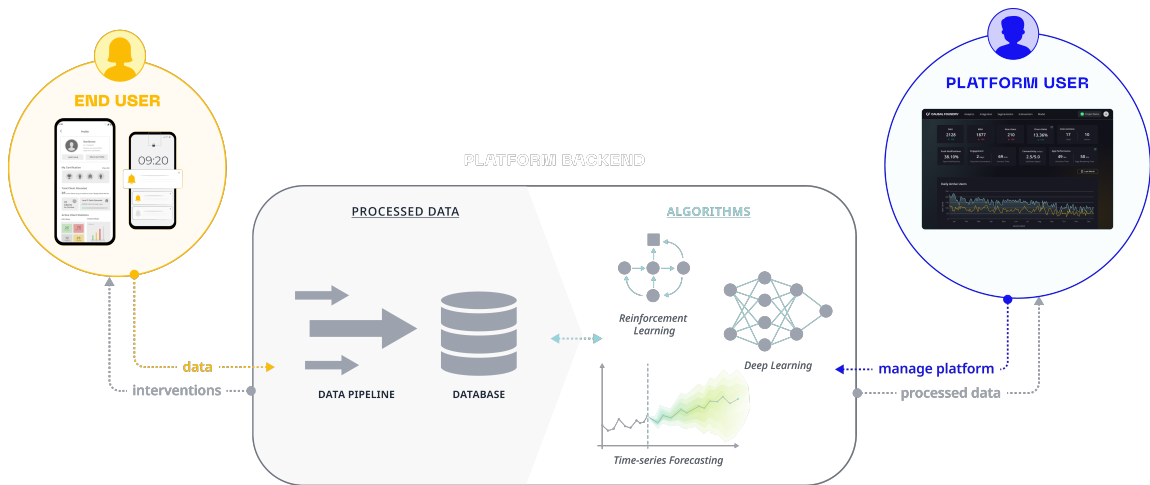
END USER

09:20

PLATFORM USER

PLATFORM BACKEND

PROCESSED DATA

ALGORITHMS

Reinforcement Learning

Deep Learning

DATA PIPELINE

DATABASE

Time-series Forecasting

data

interventions

manage platform

processed data